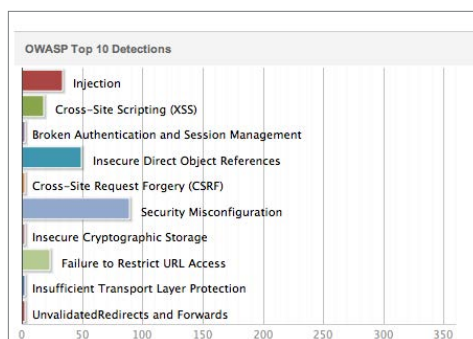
OWASP Top 10 Detections

Injection
Cross-Site Scripting (XSS)
Broken Authentication and Session Management
Insecure Direct Object References
Cross-Site Request Forgery (CSRF)
Security Misconfiguration
Insecure Cryptographic Storage
Failure to Restrict URL Access
Insufficient Transport Layer Protection
UnvalidatedRedirects and Forwards

0 50 100 150 200 250 300 350